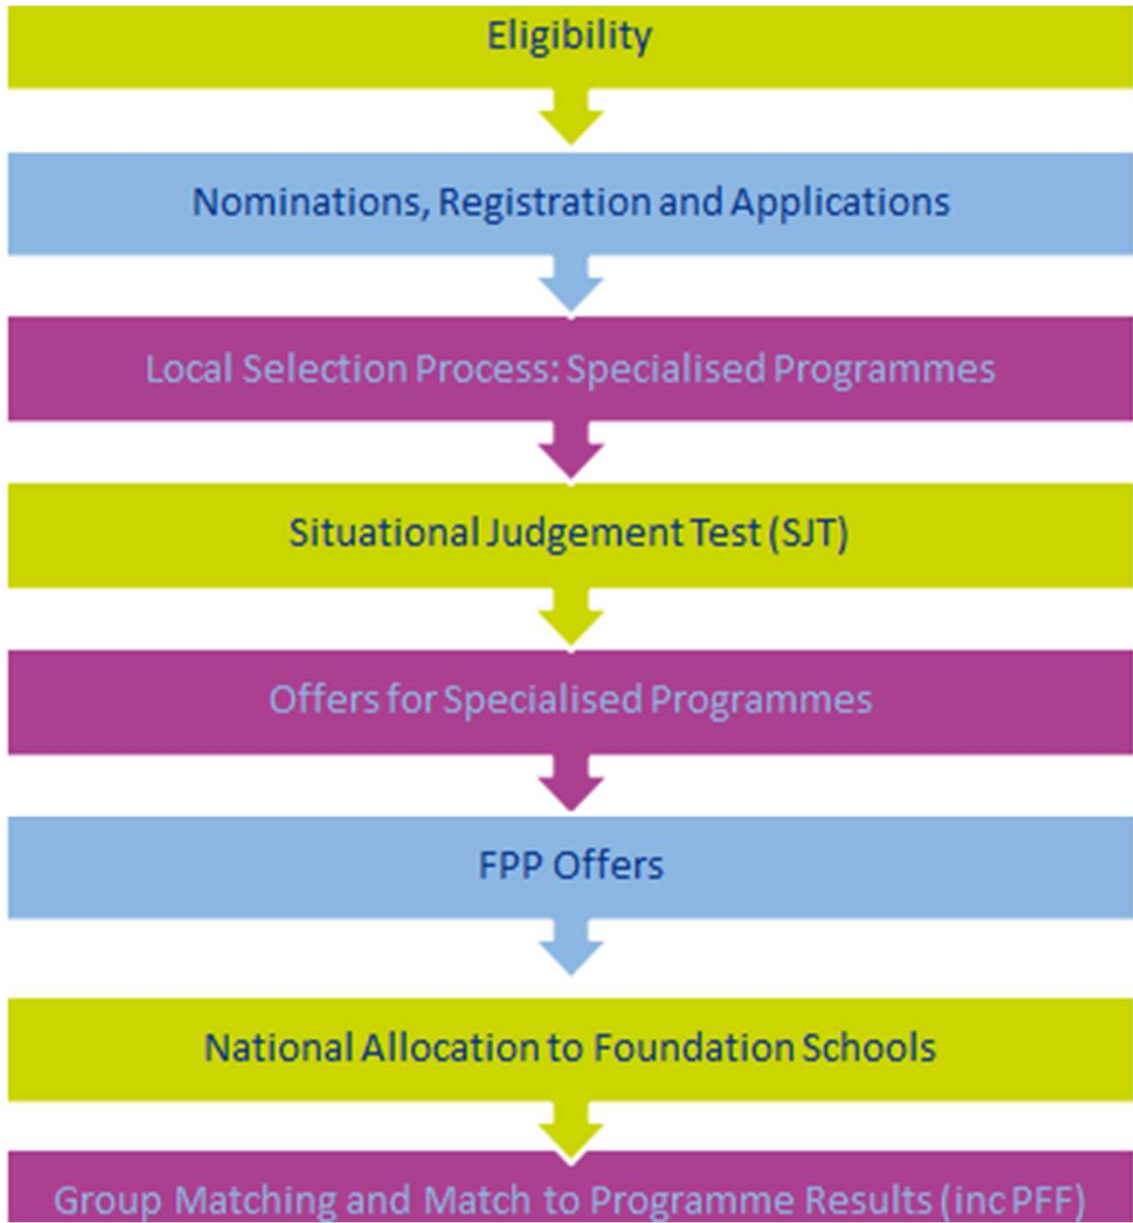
Eligibility

Nominations, Registration and Applications

Local Selection Process: Specialised Programmes

Situational Judgement Test (SJT)

Offers for Specialised Programmes

FPP Offers

National Allocation to Foundation Schools

Group Matching and Match to Programme Results (inc PFF)